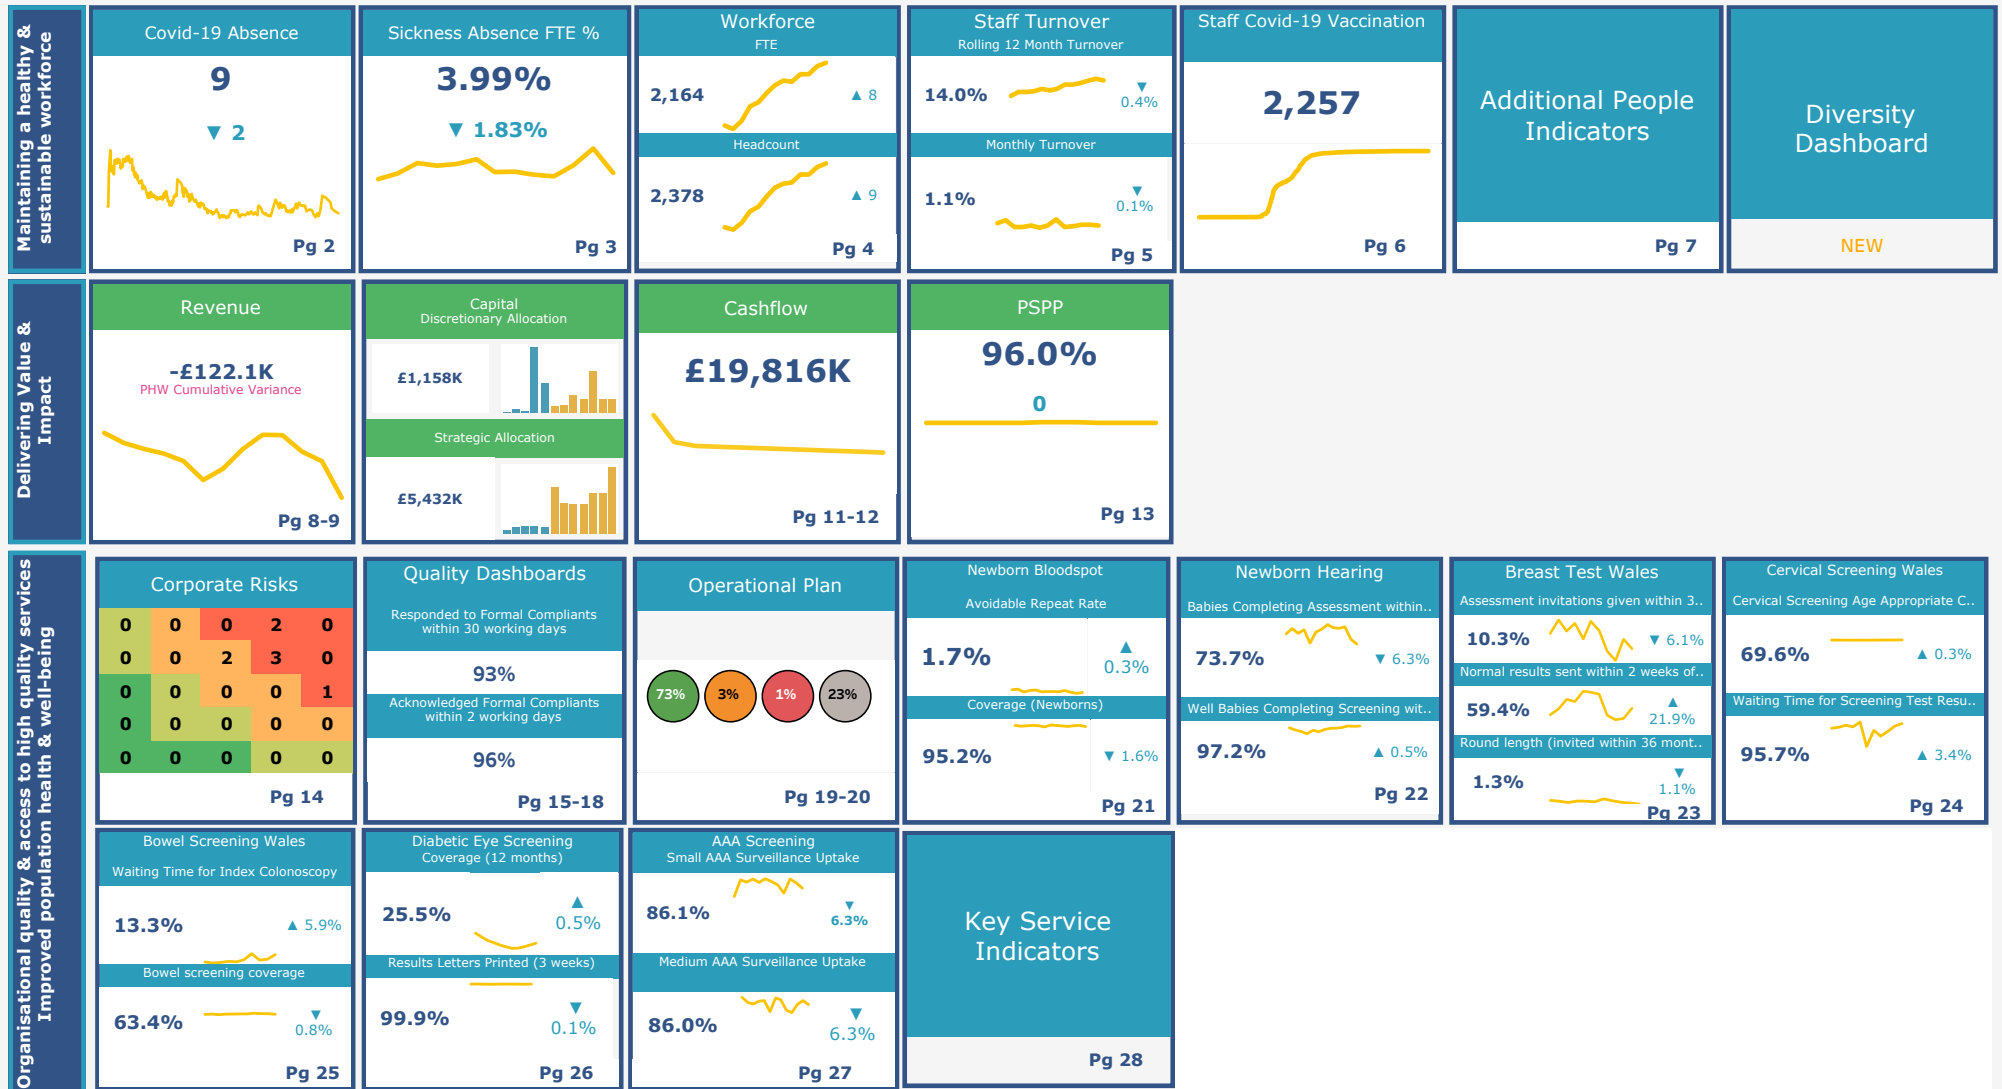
Maintaining a healthy & sustainable workforce

Covid-19 Absence
9
▼ 2
Pg 2

Sickness Absence FTE %
3.99%
▼ 1.83%
Pg 3

Workforce
FTE
2,164
▲ 8
Headcount
2,378
▲ 9
Pg 4

Staff Turnover
Rolling 12 Month Turnover
14.0%
▼ 0.4%
Monthly Turnover
1.1%
▼ 0.1%
Pg 5

Staff Covid-19 Vaccination
2,257
Pg 6

Additional People Indicators
Pg 7

Diversity Dashboard
NEW

Delivering Value & Impact

Revenue
-£122.1K
PHW Cumulative Variance
Pg 8-9

Capital
Discretionary Allocation
£1,158K
Strategic Allocation
£5,432K

Cashflow
£19,816K
Pg 11-12

PSPP
96.0%
0
Pg 13

Organisational quality & access to high quality services Improved population health & well-being

Corporate Risks
| 0 | 0 | 0 | 2 | 0 |
|---|---|---|---|---|
| 0 | 0 | 2 | 3 | 0 |
| 0 | 0 | 0 | 0 | 1 |
| 0 | 0 | 0 | 0 | 0 |
| 0 | 0 | 0 | 0 | 0 |
Pg 14

Quality Dashboards
Responded to Formal Compliants within 30 working days
93%
Acknowledged Formal Compliants within 2 working days
96%
Pg 15-18

Operational Plan
73% 3% 1% 23%
Pg 19-20

Newborn Bloodspot
Avoidable Repeat Rate
1.7%
▲ 0.3%
Coverage (Newborns)
95.2%
▼ 1.6%
Pg 21

Newborn Hearing
Babies Completing Assessment within..
73.7%
▼ 6.3%
Well Babies Completing Screening wit..
97.2%
▲ 0.5%
Pg 22

Breast Test Wales
Assessment invitations given within 3..
10.3%
▼ 6.1%
Normal results sent within 2 weeks of..
59.4%
▲ 21.9%
Round length (invited within 36 mont..
1.3%
▼ 1.1%
Pg 23

Cervical Screening Wales
Cervical Screening Age Appropriate C..
69.6%
▲ 0.3%
Waiting Time for Screening Test Resu..
95.7%
▲ 3.4%
Pg 24

Bowel Screening Wales
Waiting Time for Index Colonoscopy
13.3%
▲ 5.9%
Bowel screening coverage
63.4%
▼ 0.8%
Pg 25

Diabetic Eye Screening
Coverage (12 months)
25.5%
▲ 0.5%
Results Letters Printed (3 weeks)
99.9%
▼ 0.1%
Pg 26

AAA Screening
Small AAA Surveillance Uptake
86.1%
▼ 6.3%
Medium AAA Surveillance Uptake
86.0%
▼ 6.3%
Pg 27

Key Service Indicators
Pg 28